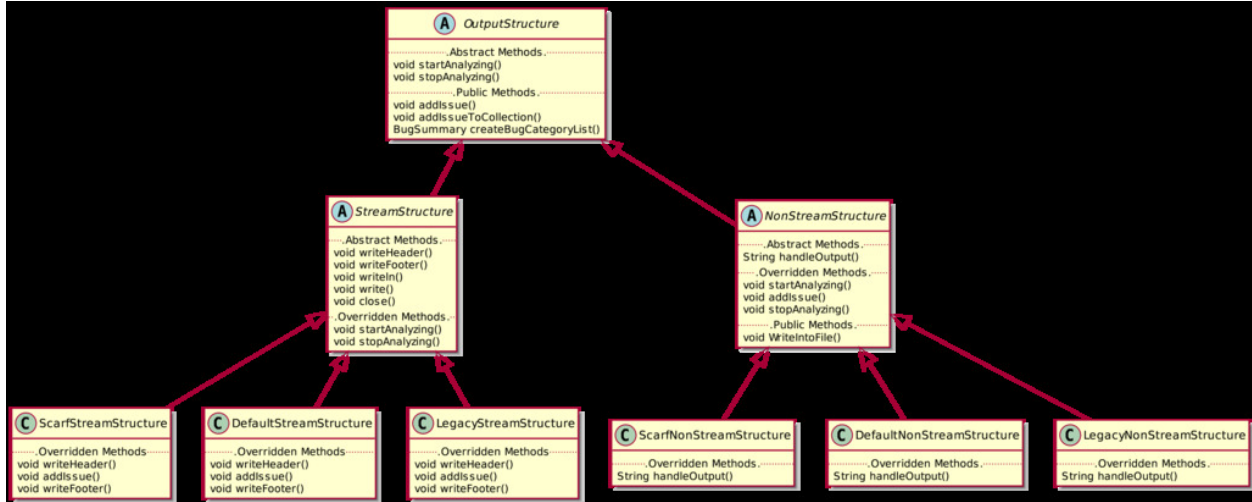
A OutputStructure
.Abstract Methods.
void startAnalyzing()
void stopAnalyzing()
.Public Methods.
void addIssue()
void addIssueToCollection()
BugSummary createBugCategoryList()

A StreamStructure
.Abstract Methods.
void writeHeader()
void writeFooter()
void writeln()
void write()
void close()
.Overridden Methods.
void startAnalyzing()
void stopAnalyzing()

A NonStreamStructure
.Abstract Methods.
String handleOutput()
.Overridden Methods.
void startAnalyzing()
void addIssue()
void stopAnalyzing()
.Public Methods.
void WriteIntoFile()

C ScarfStreamStructure
.Overridden Methods
void writeHeader()
void addIssue()
void writeFooter()

C DefaultStreamStructure
.Overridden Methods
void writeHeader()
void addIssue()
void writeFooter()

C LegacyStreamStructure
.Overridden Methods
void writeHeader()
void addIssue()
void writeFooter()

C ScarfNonStreamStructure
.Overridden Methods.
String handleOutput()

C DefaultNonStreamStructure
.Overridden Methods.
String handleOutput()

C LegacyNonStreamStructure
.Overridden Methods.
String handleOutput()